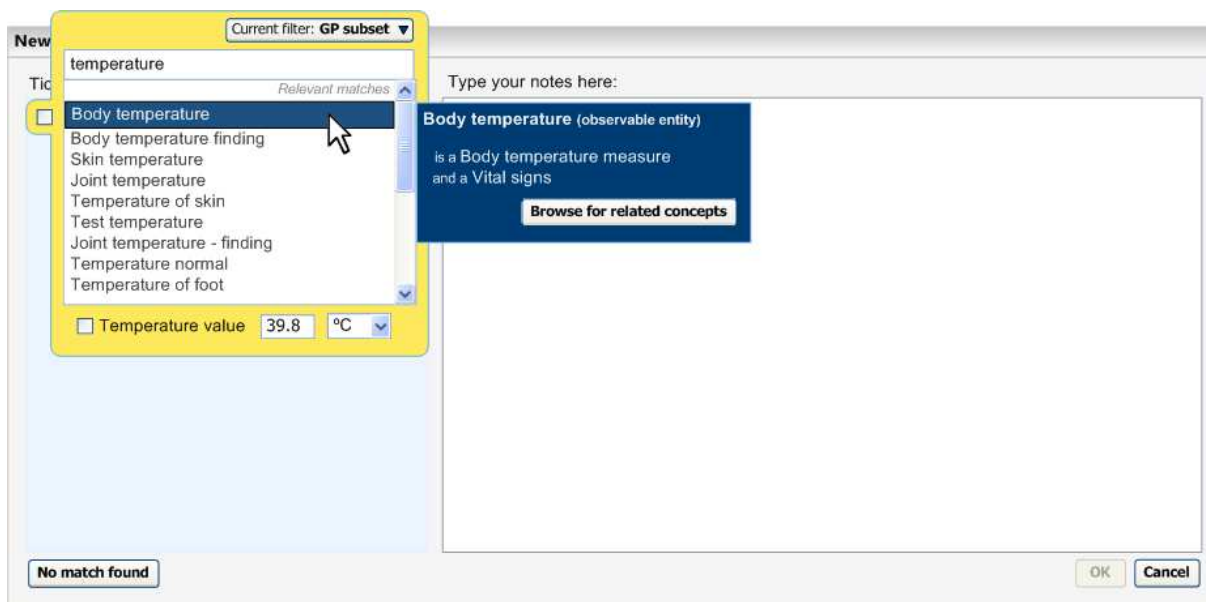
New

Tic

Current filter: GP subset ▼

temperature

Relevant matches

Body temperature
Body temperature finding
Skin temperature
Joint temperature
Temperature of skin
Test temperature
Joint temperature - finding
Temperature normal
Temperature of foot

Temperature value 39.8 °C

Body temperature (observable entity)

is a Body temperature measure
and a Vital signs

Browse for related concepts

Type your notes here:

No match found

OK Cancel